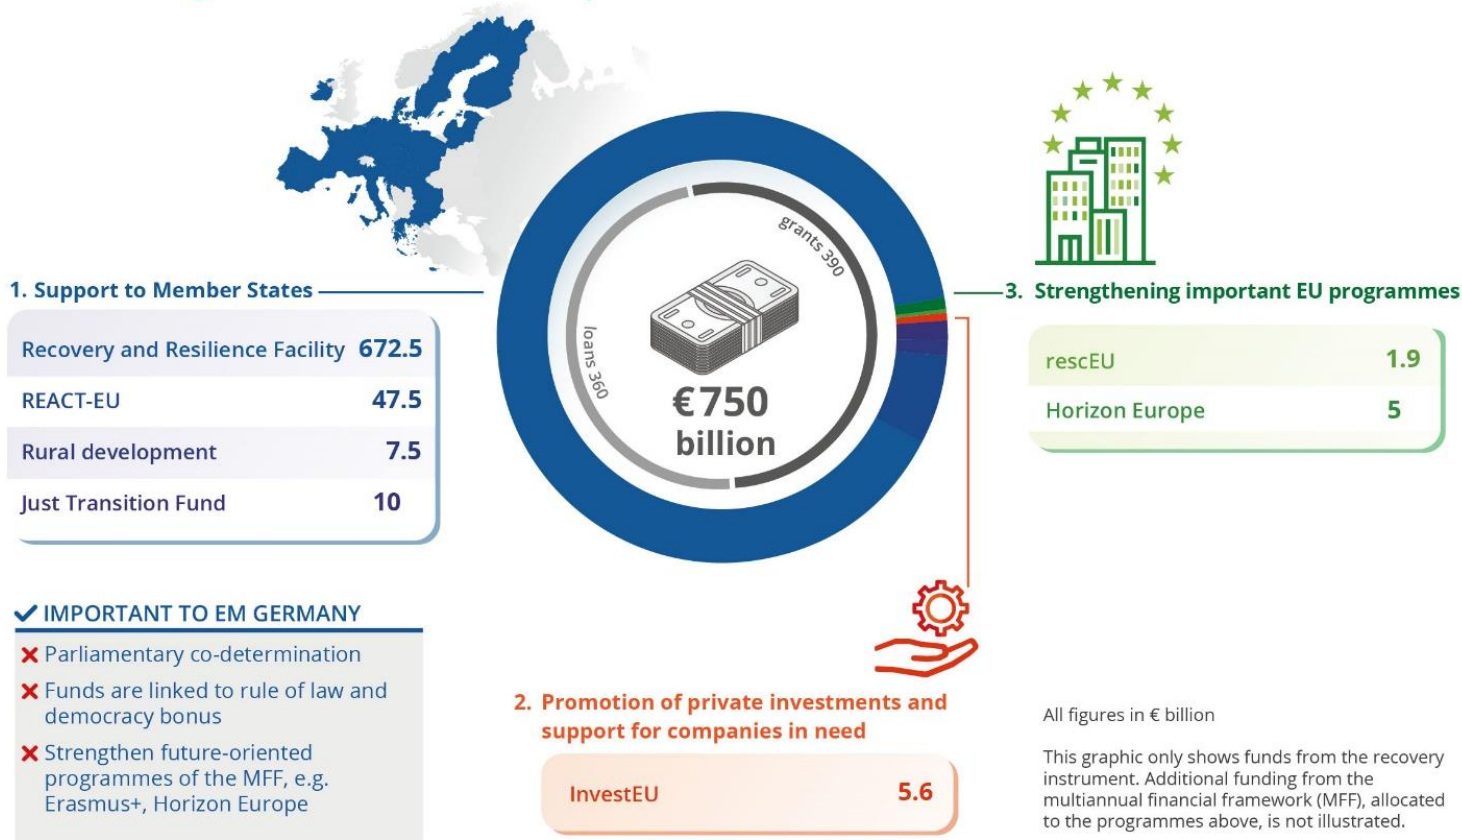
grants 390

loans 360

€750 billion

1. Support to Member States

| | |
|---|---|
| Recovery and Resilience Facility | 672.5 |
| REACT-EU | 47.5 |
| Rural development | 7.5 |
| Just Transition Fund | 10 |

3. Strengthening important EU programmes

| | |
|---|---|
| rescEU | 1.9 |
| Horizon Europe | 5 |

✔ IMPORTANT TO EM GERMANY

✘ Parliamentary co-determination

✘ Funds are linked to rule of law and democracy bonus

✘ Strengthen future-oriented programmes of the MFF, e.g. Erasmus+, Horizon Europe

2. Promotion of private investments and support for companies in need

| | |
|---|---|
| InvestEU | 5.6 |

All figures in € billion

This graphic only shows funds from the recovery instrument. Additional funding from the multiannual financial framework (MFF), allocated to the programmes above, is not illustrated.